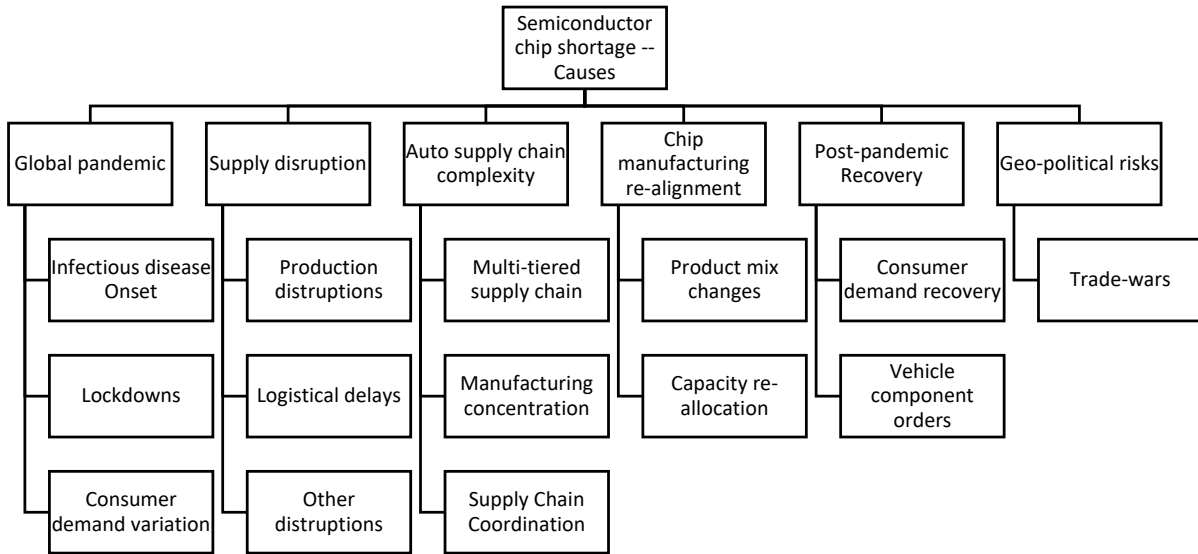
Semiconductor chip shortage -- Causes

Global pandemic

Infectious disease Onset

Lockdowns

Consumer demand variation

Supply disruption

Production distruptions

Logistical delays

Other distruptions

Auto supply chain complexity

Multi-tiered supply chain

Manufacturing concentration

Supply Chain Coordination

Chip manufacturing re-alignment

Product mix changes

Capacity re-allocation

Post-pandemic Recovery

Consumer demand recovery

Vehicle component orders

Geo-political risks

Trade-wars